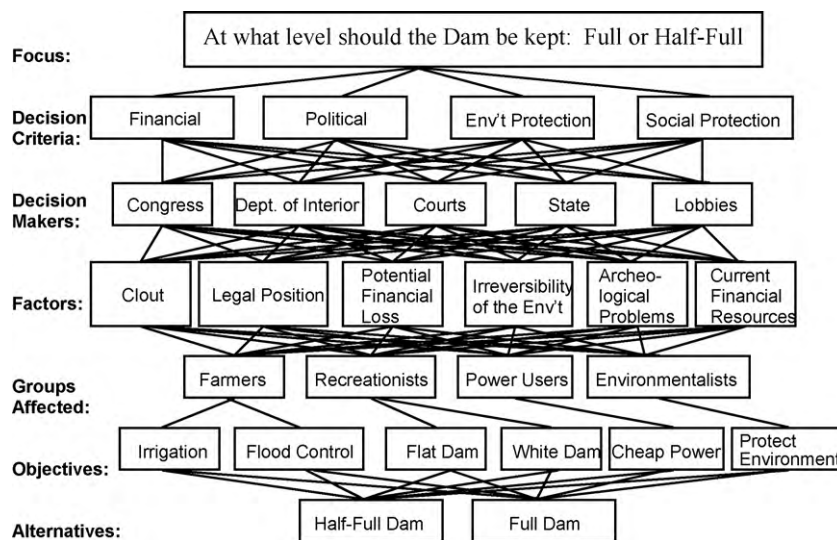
Focus: At what level should the Dam be kept: Full or Half-Full

Decision Criteria: Financial | Political | Env't Protection | Social Protection

Decision Makers: Congress | Dept. of Interior | Courts | State | Lobbies

Factors: Clout | Legal Position | Potential Financial Loss | Irreversibility of the Env't | Archeological Problems | Current Financial Resources

Groups Affected: Farmers | Recreationists | Power Users | Environmentalists

Objectives: Irrigation | Flood Control | Flat Dam | White Dam | Cheap Power | Protect Environment

Alternatives: Half-Full Dam | Full Dam